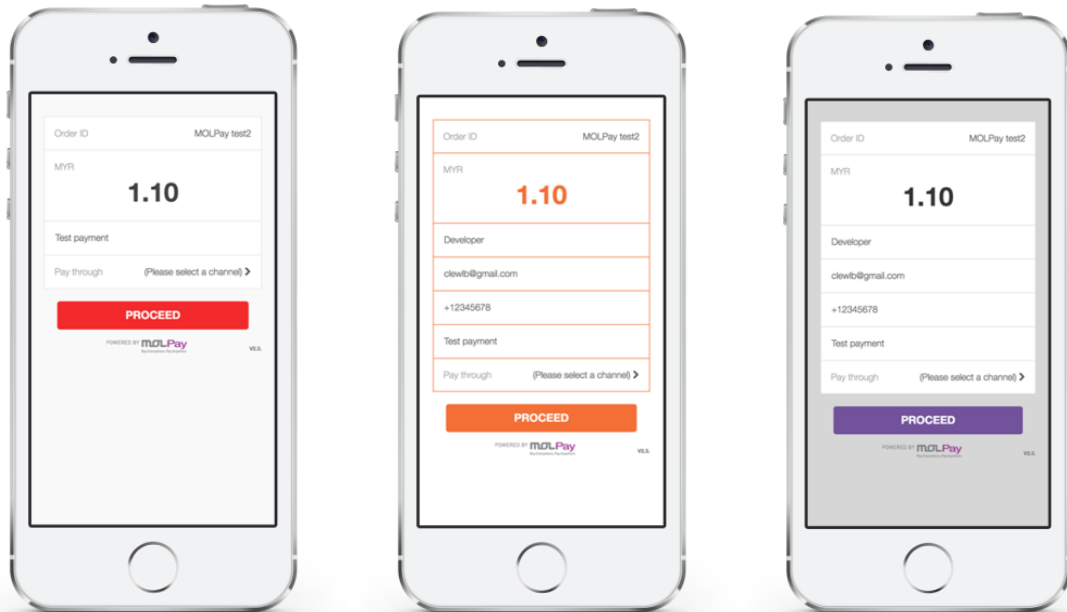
Order ID MOLPay test2

MYR

1.10

Test payment

Pay through (Please select a channel) >

PROCEED

POWERED BY MOLPay

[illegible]

Order ID MOLPay test2

MYR

1.10

Developer

clewlb@gmail.com

+12345678

Test payment

Pay through (Please select a channel) >

PROCEED

POWERED BY MOLPay

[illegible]

Order ID MOLPay test2

MYR

1.10

Developer

clewlb@gmail.com

+12345678

Test payment

Pay through (Please select a channel) >

PROCEED

POWERED BY MOLPay

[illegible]